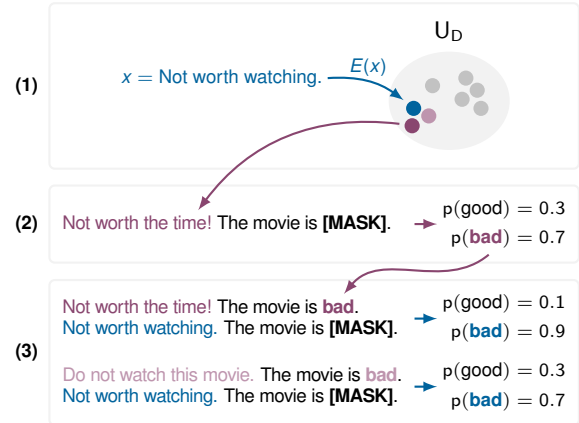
(1)

$x =$ Not worth watching.

$E(x)$

$U_D$

(2)

Not worth the time! The movie is **[MASK]**.

p(good) = 0.3
p(**bad**) = 0.7

(3)

Not worth the time! The movie is **bad**.
Not worth watching. The movie is **[MASK]**.

p(good) = 0.1
p(**bad**) = 0.9

Do not watch this movie. The movie is **bad**.
Not worth watching. The movie is **[MASK]**.

p(good) = 0.3
p(**bad**) = 0.7